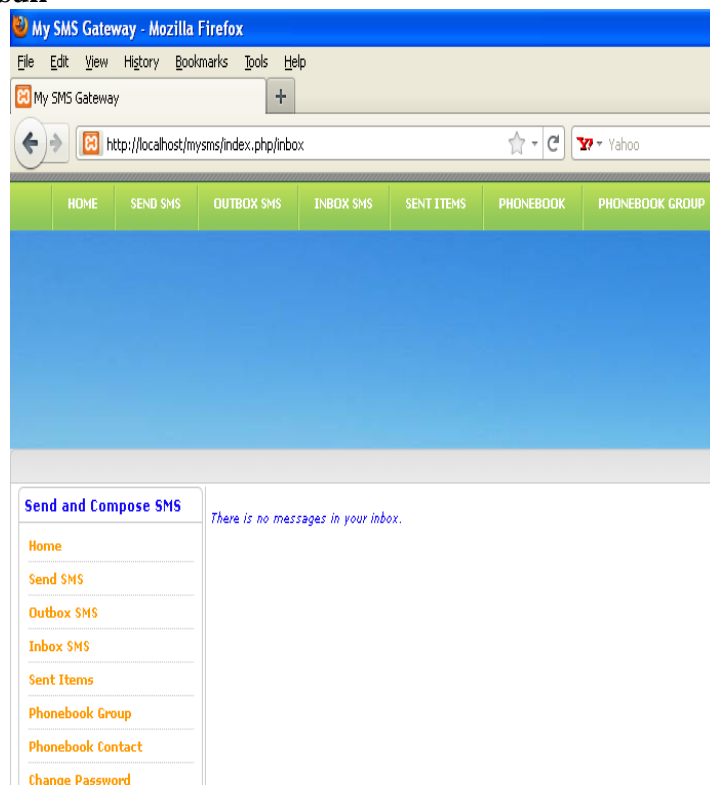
My SMS Gateway - Mozilla Firefox

File Edit View History Bookmarks Tools Help

My SMS Gateway

http://localhost/mysms/index.php/inbox

Yahoo

HOME SEND SMS OUTBOX SMS INBOX SMS SENT ITEMS PHONEBOOK PHONEBOOK GROUP

Send and Compose SMS

Home

Send SMS

Outbox SMS

Inbox SMS

Sent Items

Phonebook Group

Phonebook Contact

Change Password

There is no messages in your inbox.